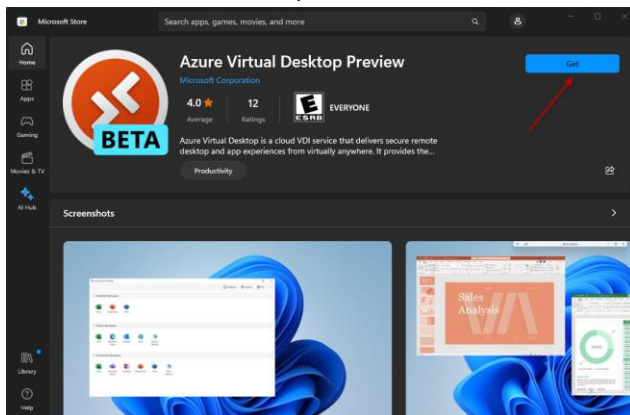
Microsoft Store

Search apps, games, movies, and more

Home

Apps

Gaming

Movies & TV

AI Hub

Library

Help

Azure Virtual Desktop Preview

Microsoft Corporation

4.0 ★
Average

12
Ratings

E
ESRB

EVERYONE

BETA

Azure Virtual Desktop is a cloud VDI service that delivers secure remote desktop and app experiences from virtually anywhere. It provides the...

Productivity

Get

Screenshots

Sales Analysis